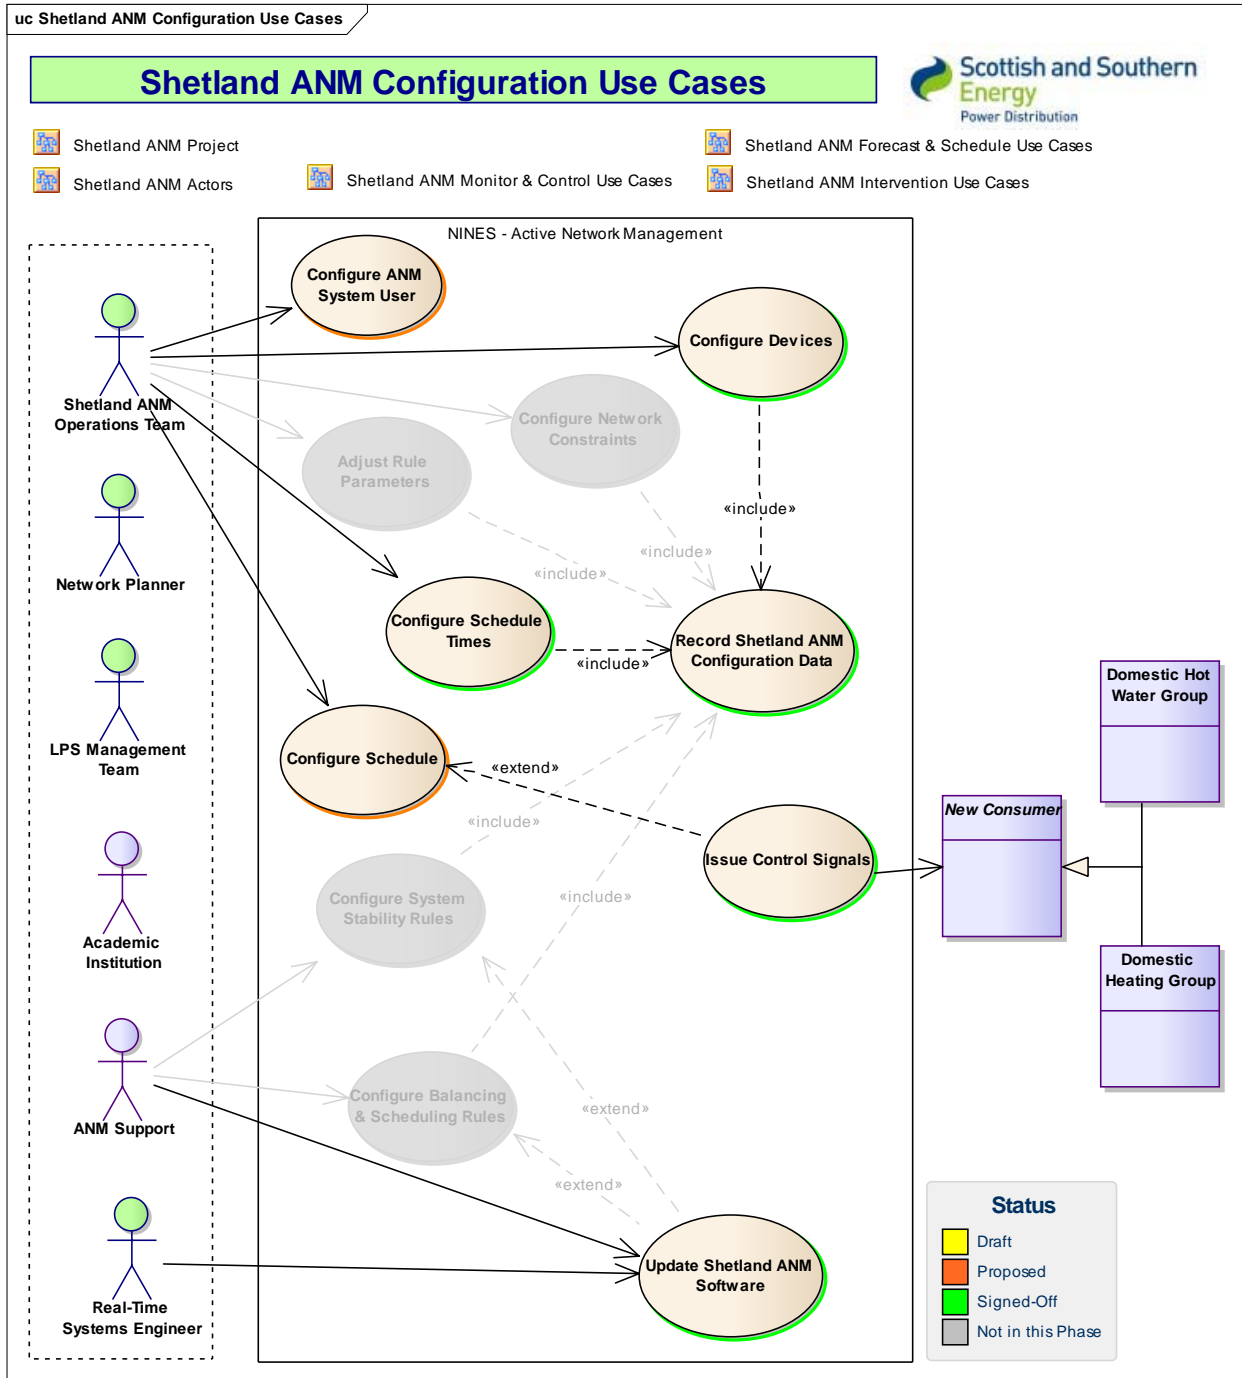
uc Shetland ANM Configuration Use Cases

Shetland ANM Configuration Use Cases

Scottish and Southern Energy
Power Distribution

Shetland ANM Project
Shetland ANM Actors
Shetland ANM Monitor & Control Use Cases
Shetland ANM Forecast & Schedule Use Cases
Shetland ANM Intervention Use Cases

NINES - Active Network Management

Shetland ANM Operations Team
Network Planner
LPS Management Team
Academic Institution
ANM Support
Real-Time Systems Engineer

Configure ANM System User
Configure Devices
Configure Network Constraints
Adjust Rule Parameters
«include»
«include»
«include»
Configure Schedule Times
«include»
Record Shetland ANM Configuration Data
Configure Schedule
«extend»
«include»
Issue Control Signals
Configure System Stability Rules
«include»
Configure Balancing & Scheduling Rules
«extend»
«extend»
Update Shetland ANM Software

Domestic Hot Water Group
New Consumer
Domestic Heating Group

Status
Draft
Proposed
Signed-Off
Not in this Phase